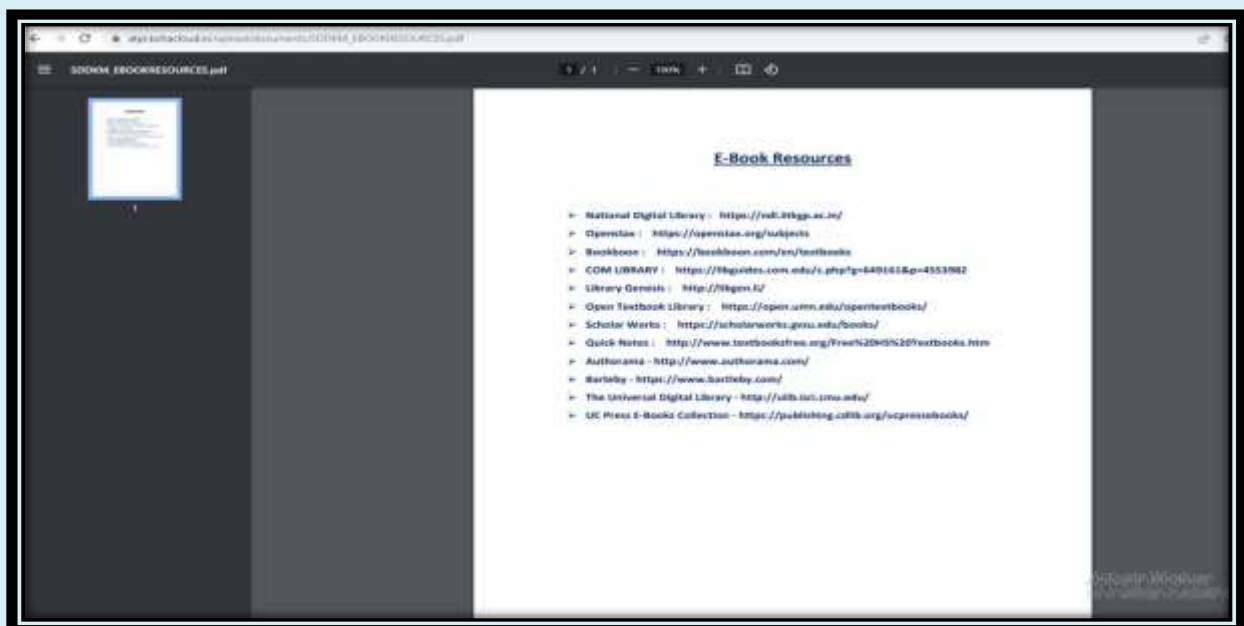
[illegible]

SDDKM_EBOOKRESOURCES.pdf

1 / 1 | — 100% + |

1

E-Book Resources

➢ National Digital Library : https://ndl.iitkgp.ac.in/
➢ Openstax : https://openstax.org/subjects
➢ Bookboon : https://bookboon.com/en/textbooks
➢ COM LIBRARY : https://libguides.com.edu/c.php?g=649161&p=4553982
➢ Library Genesis : http://libgen.li/
➢ Open Textbook Library : https://open.umn.edu/opentextbooks/
➢ Scholar Works : https://scholarworks.gvsu.edu/books/
➢ Quick Notes : http://www.textbooksfree.org/Free%20HS%20Textbooks.htm
➢ Authorama - http://www.authorama.com/
➢ Bartleby - https://www.bartleby.com/
➢ The Universal Digital Library - http://ulib.isri.cmu.edu/
➢ UC Press E-Books Collection - https://publishing.cdlib.org/ucpressebooks/

Activate Windows
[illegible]